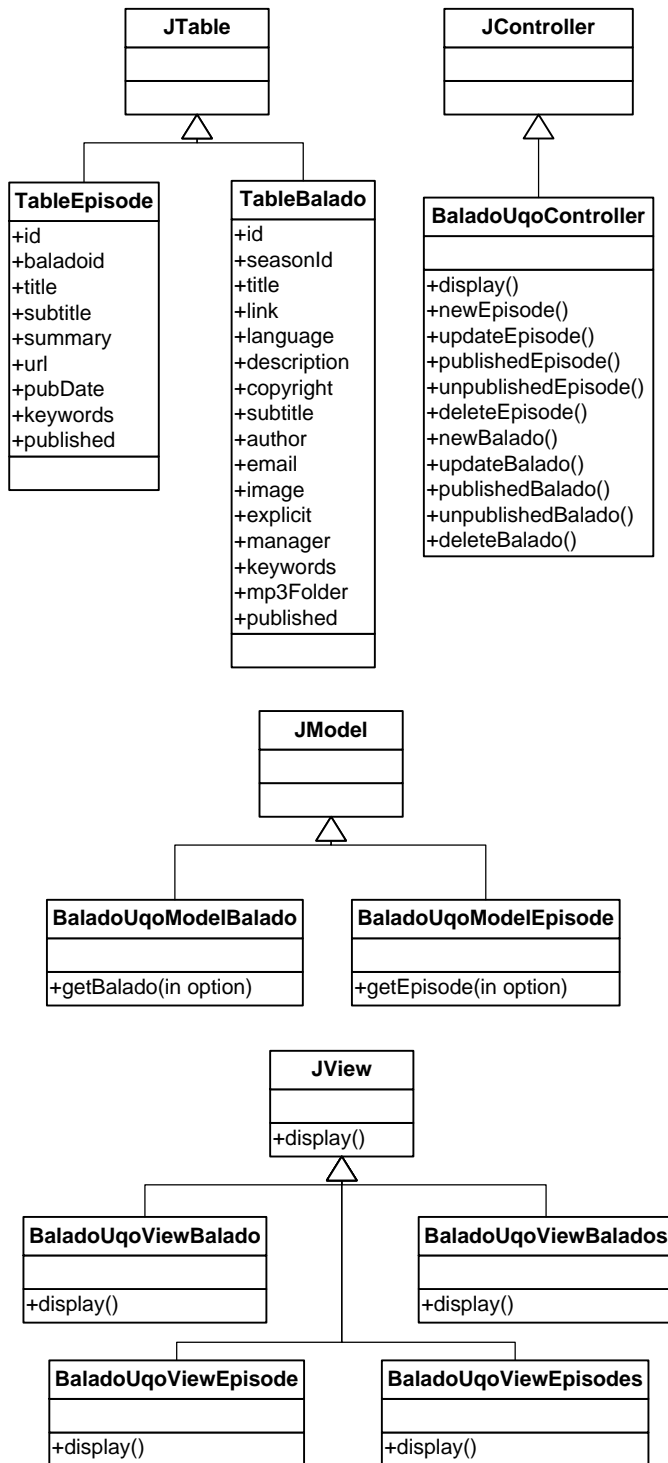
JTable

JController

TableEpisode
+id
+baladoid
+title
+subtitle
+summary
+url
+pubDate
+keywords
+published

TableBalado
+id
+seasonId
+title
+link
+language
+description
+copyright
+subtitle
+author
+email
+image
+explicit
+manager
+keywords
+mp3Folder
+published

BaladoUqoController
+display()
+newEpisode()
+updateEpisode()
+publishedEpisode()
+unpublishedEpisode()
+deleteEpisode()
+newBalado()
+updateBalado()
+publishedBalado()
+unpublishedBalado()
+deleteBalado()

JModel

BaladoUqoModelBalado
+getBalado(in option)

BaladoUqoModelEpisode
+getEpisode(in option)

JView
+display()

BaladoUqoViewBalado
+display()

BaladoUqoViewBalados
+display()

BaladoUqoViewEpisode
+display()

BaladoUqoViewEpisodes
+display()